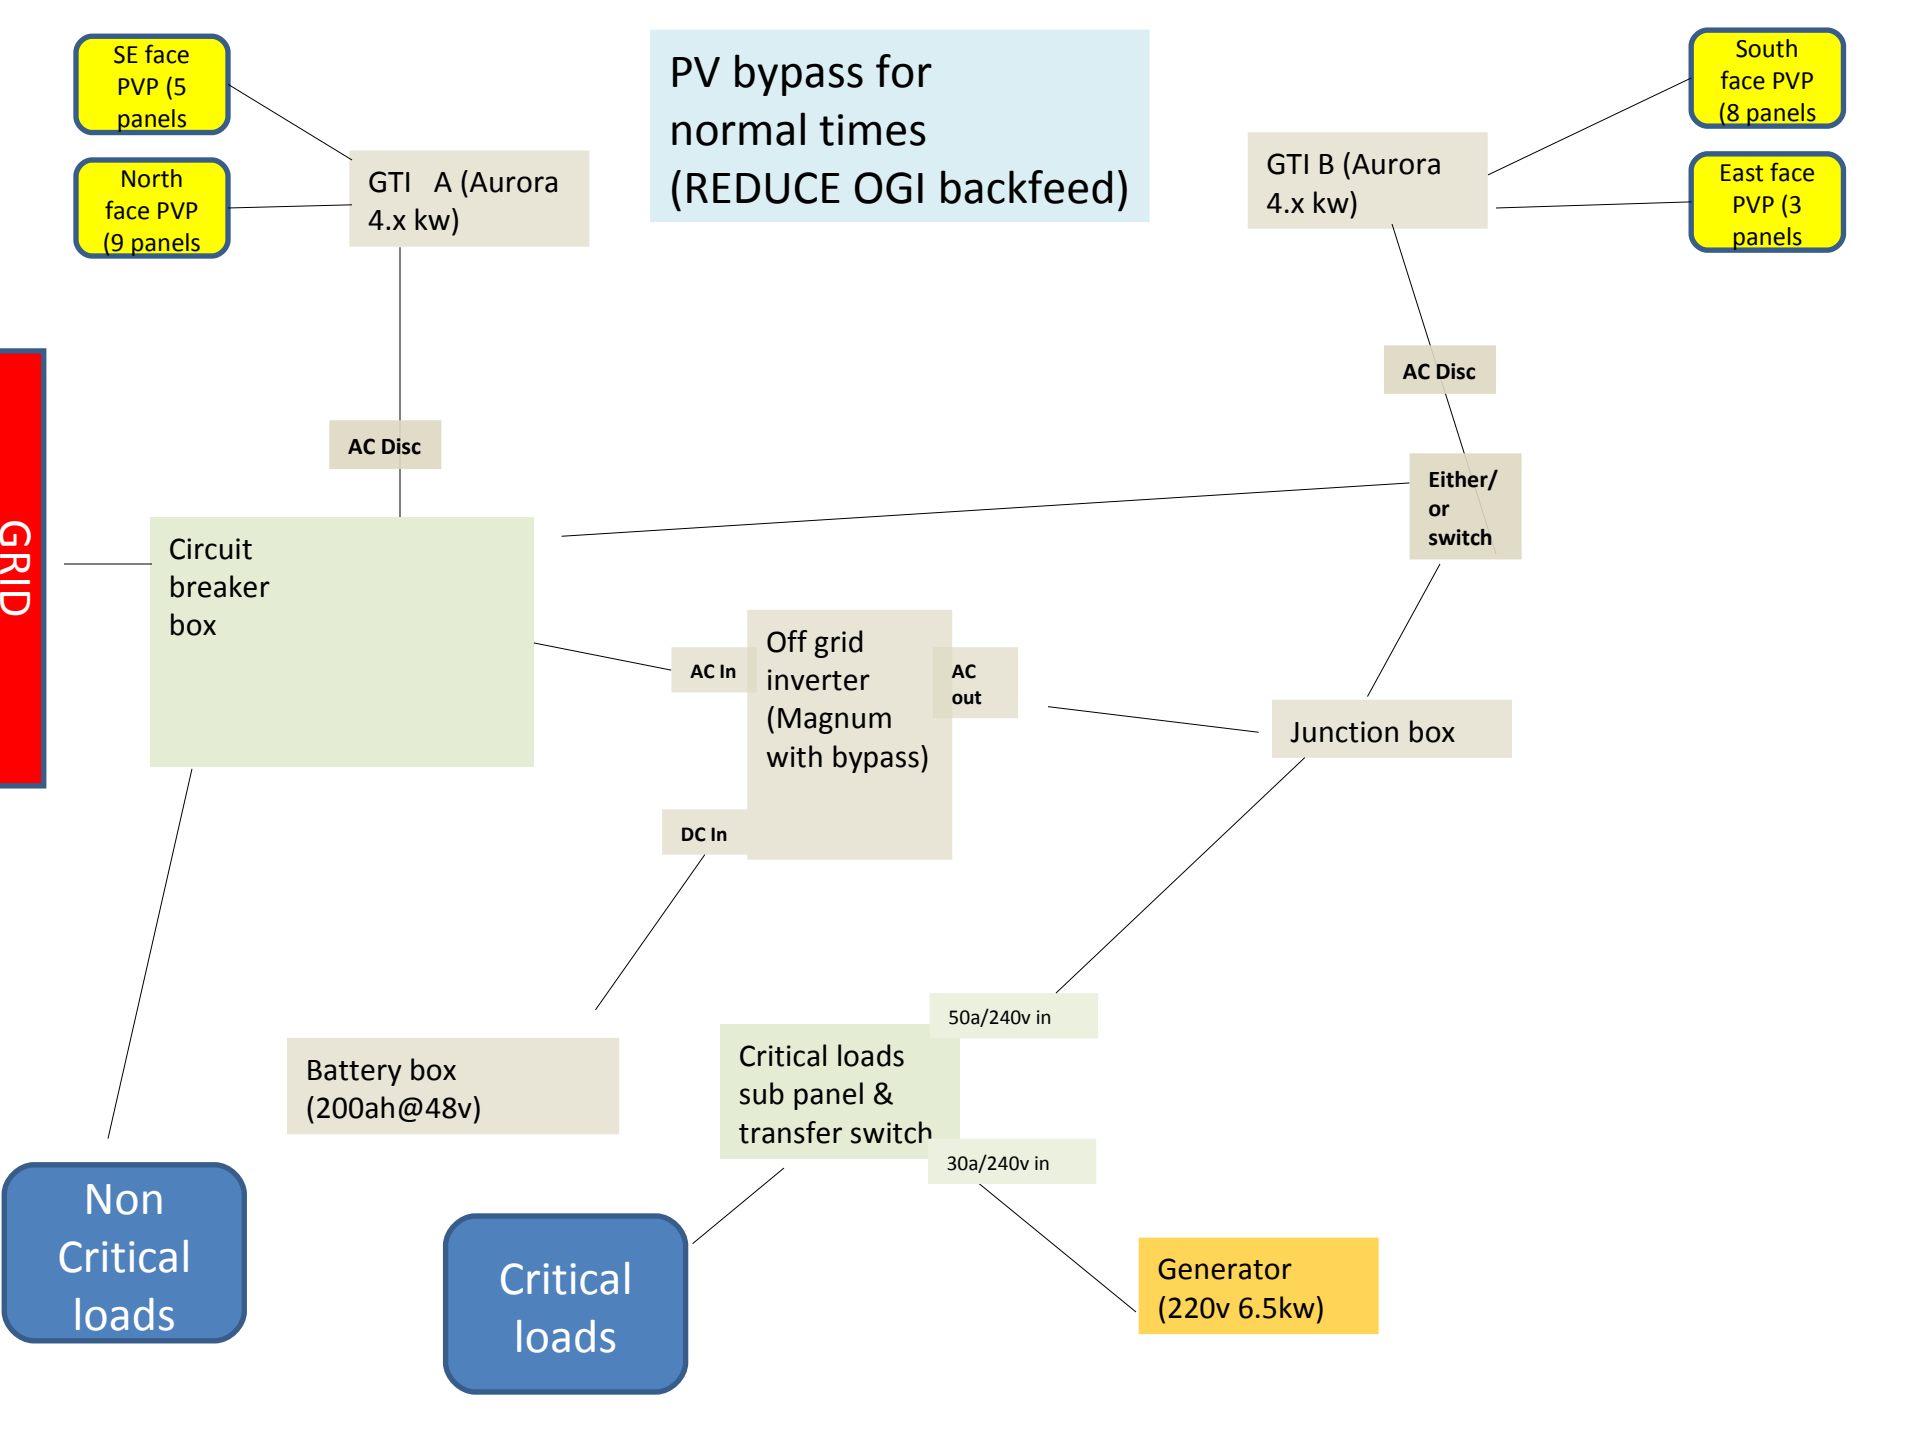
SE face PVP (5 panels

North face PVP (9 panels

GTI A (Aurora 4.x kw)

PV bypass for normal times (REDUCE OGI backfeed)

South face PVP (8 panels

GTI B (Aurora 4.x kw)

East face PVP (3 panels

AC Disc

AC Disc

Either/ or switch

GRID

Circuit breaker box

AC In

Off grid inverter (Magnum with bypass)

AC out

Junction box

DC In

50a/240v in

Battery box (200ah@48v)

Critical loads sub panel & transfer switch

30a/240v in

Non Critical loads

Critical loads

Generator (220v 6.5kw)